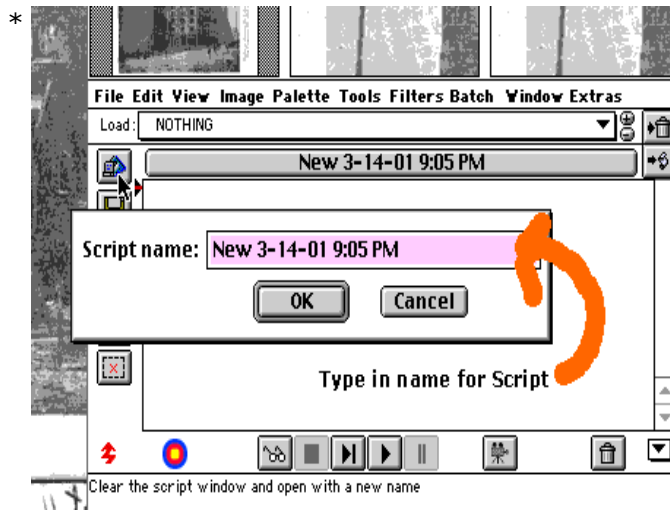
*

File Edit View Image Palette Tools Filters Batch Window Extras

Load: NOTHING

New 3-14-01 9:05 PM

Script name: New 3-14-01 9:05 PM

OK

Cancel

Type in name for Script

Clear the script window and open with a new name